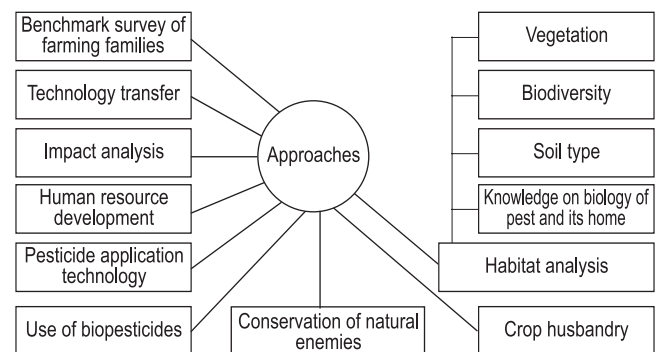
Benchmark survey of farming families

Technology transfer

Impact analysis

Human resource development

Pesticide application technology

Use of biopesticides

Approaches

Conservation of natural enemies

Vegetation

Biodiversity

Soil type

Knowledge on biology of pest and its home

Habitat analysis

Crop husbandry